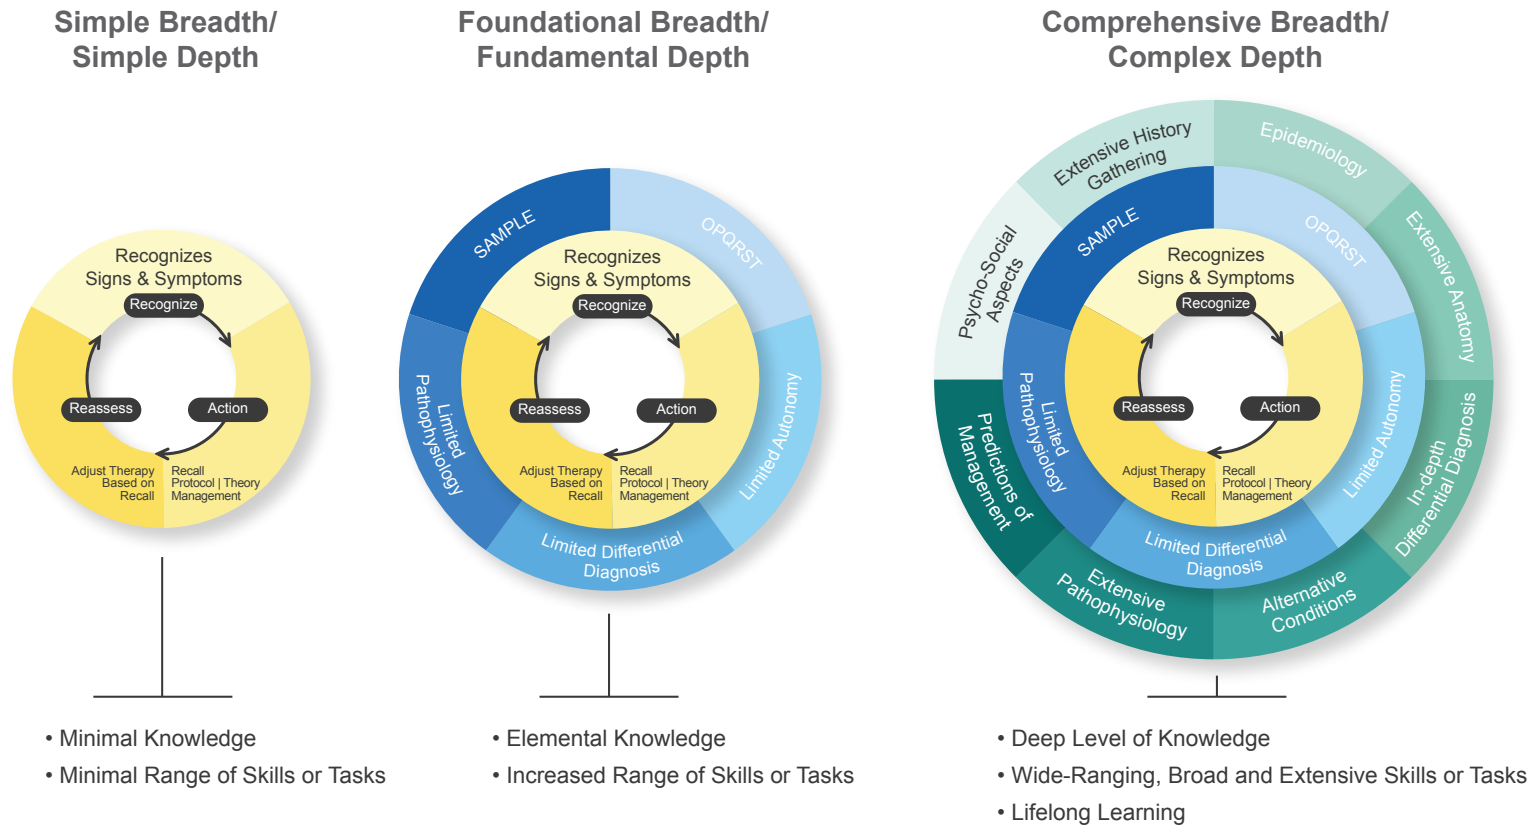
Simple Breadth/
Simple Depth

Recognizes
Signs & Symptoms
Recognize
Action
Reassess
Adjust Therapy Based on Recall
Recall Protocol | Theory Management

• Minimal Knowledge
• Minimal Range of Skills or Tasks

Foundational Breadth/
Fundamental Depth

SAMPLE
OPQRST
Limited Autonomy
Limited Differential Diagnosis
Limited Pathophysiology
Recognizes
Signs & Symptoms
Recognize
Action
Reassess
Adjust Therapy Based on Recall
Recall Protocol | Theory Management

• Elemental Knowledge
• Increased Range of Skills or Tasks

Comprehensive Breadth/
Complex Depth

Extensive History Gathering
Epidemiology
Extensive Anatomy
In-depth Differential Diagnosis
Alternative Conditions
Extensive Pathophysiology
Predictions of Management
Psycho-Social Aspects
SAMPLE
OPQRST
Limited Autonomy
Limited Differential Diagnosis
Limited Pathophysiology
Recognizes
Signs & Symptoms
Recognize
Action
Reassess
Adjust Therapy Based on Recall
Recall Protocol | Theory Management

• Deep Level of Knowledge
• Wide-Ranging, Broad and Extensive Skills or Tasks
• Lifelong Learning